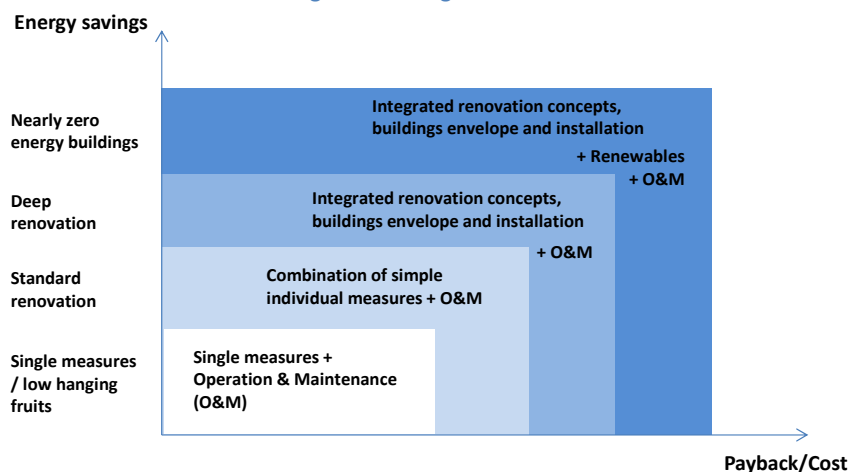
Energy savings

Nearly zero energy buildings

Deep renovation

Standard renovation

Single measures / low hanging fruits

Integrated renovation concepts, buildings envelope and installation

+ Renewables
+ O&M

Integrated renovation concepts, buildings envelope and installation

+ O&M

Combination of simple individual measures + O&M

Single measures + Operation & Maintenance (O&M)

Payback/Cost